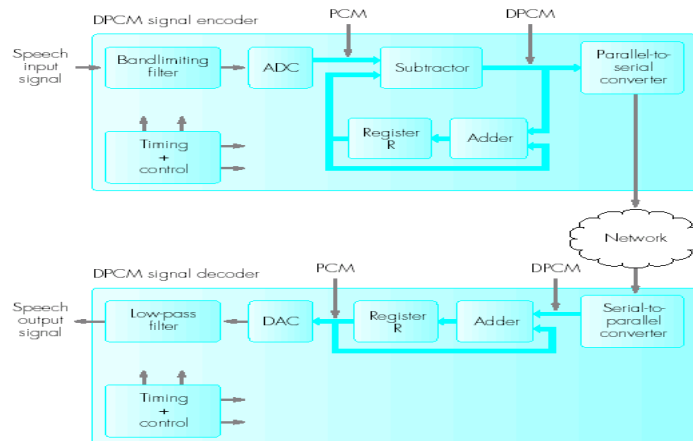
DPCM signal encoder

PCM

DPCM

Speech input signal

Bandlimiting filter

ADC

Subtractor

Parallel-to-serial converter

Register R

Adder

Timing + control

Network

DPCM signal decoder

PCM

DPCM

Speech output signal

Low-pass filter

DAC

Register R

Adder

Serial-to-parallel converter

Timing + control